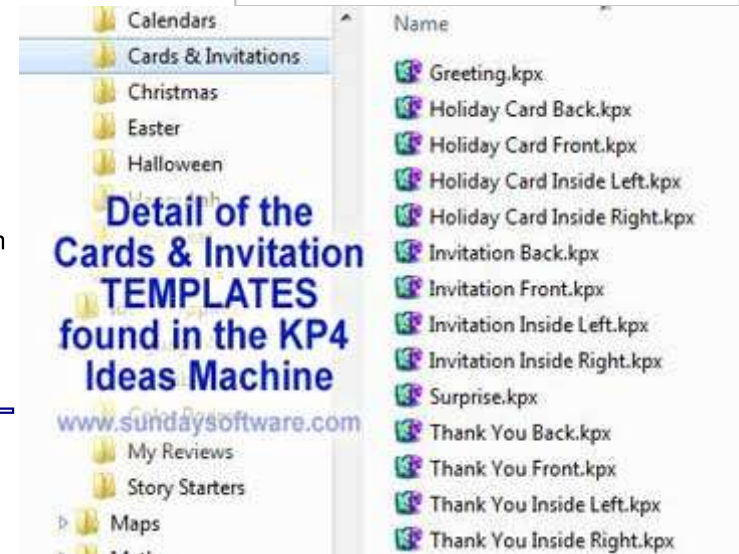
Calendars
Cards & Invitations
Christmas
Easter
Halloween
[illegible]

Detail of the Cards & Invitation TEMPLATES found in the KP4 Ideas Machine
www.sundaysoftware.com

My Reviews
Story Starters
Maps
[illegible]

Name
Greeting.kpx
Holiday Card Back.kpx
Holiday Card Front.kpx
Holiday Card Inside Left.kpx
Holiday Card Inside Right.kpx
Invitation Back.kpx
Invitation Front.kpx
Invitation Inside Left.kpx
Invitation Inside Right.kpx
Surprise.kpx
Thank You Back.kpx
Thank You Front.kpx
Thank You Inside Left.kpx
Thank You Inside Right.kpx